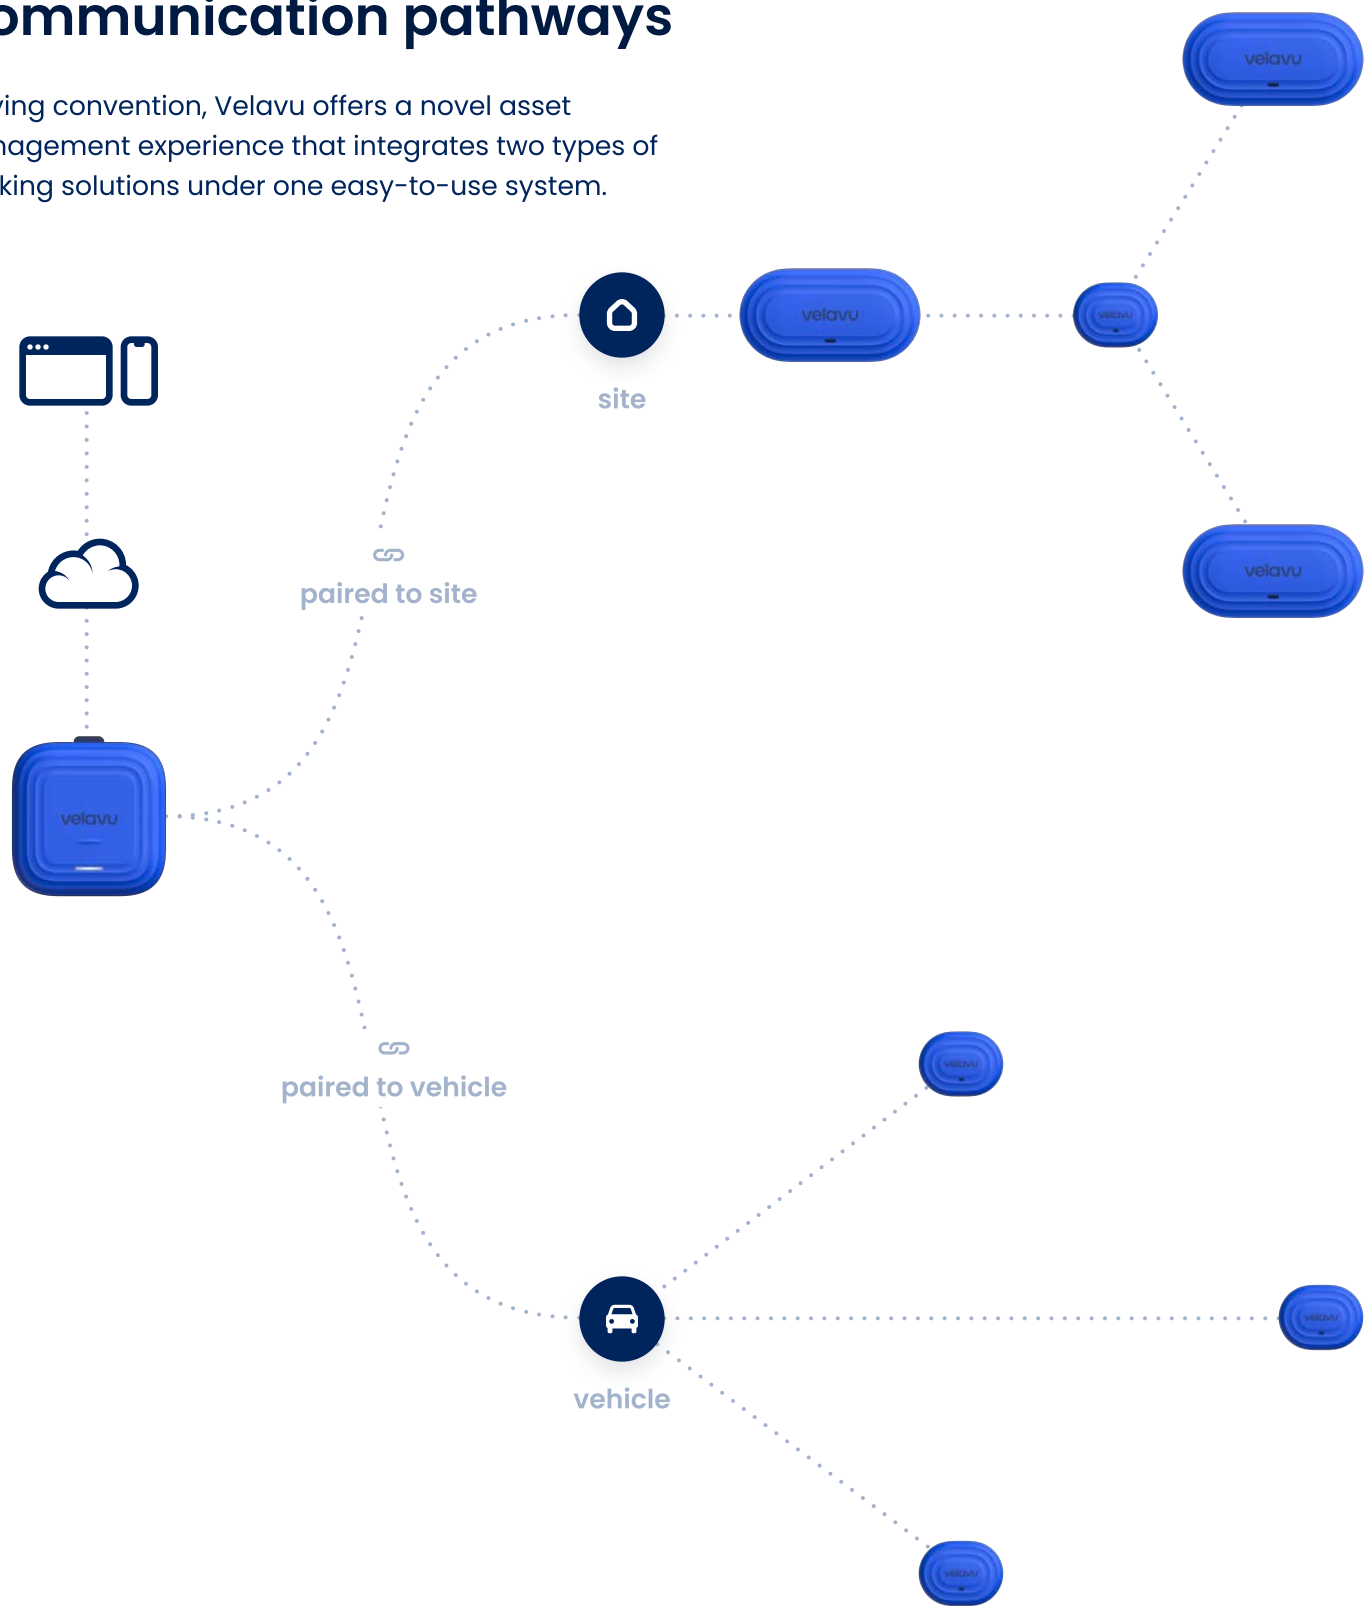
ommunication pathways

ving convention, Velavu offers a novel asset nagement experience that integrates two types of king solutions under one easy-to-use system.

velavu

site

velavu

velavu

velavu

paired to site

velavu

velavu

paired to vehicle

velavu

vehicle

velavu

velavu